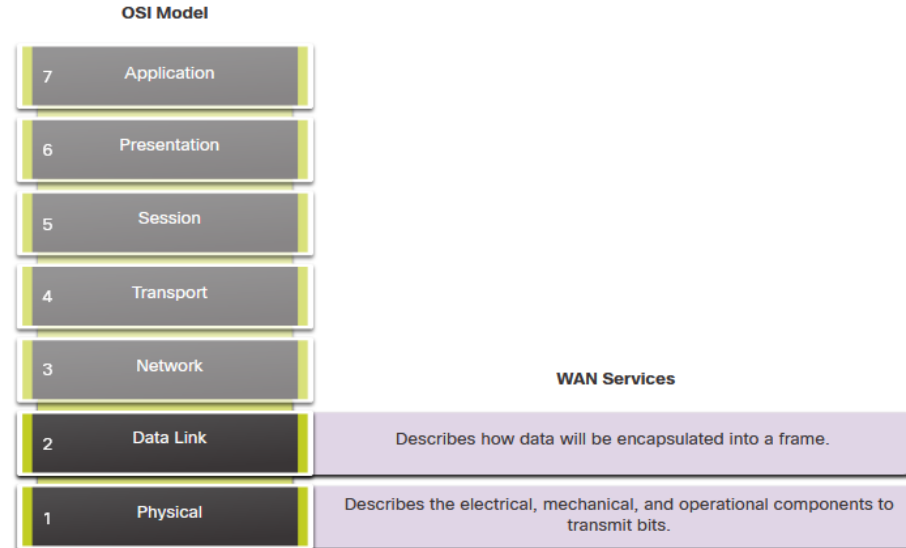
OSI Model

7 Application

6 Presentation

5 Session

4 Transport

3 Network

WAN Services

2 Data Link

Describes how data will be encapsulated into a frame.

1 Physical

Describes the electrical, mechanical, and operational components to transmit bits.